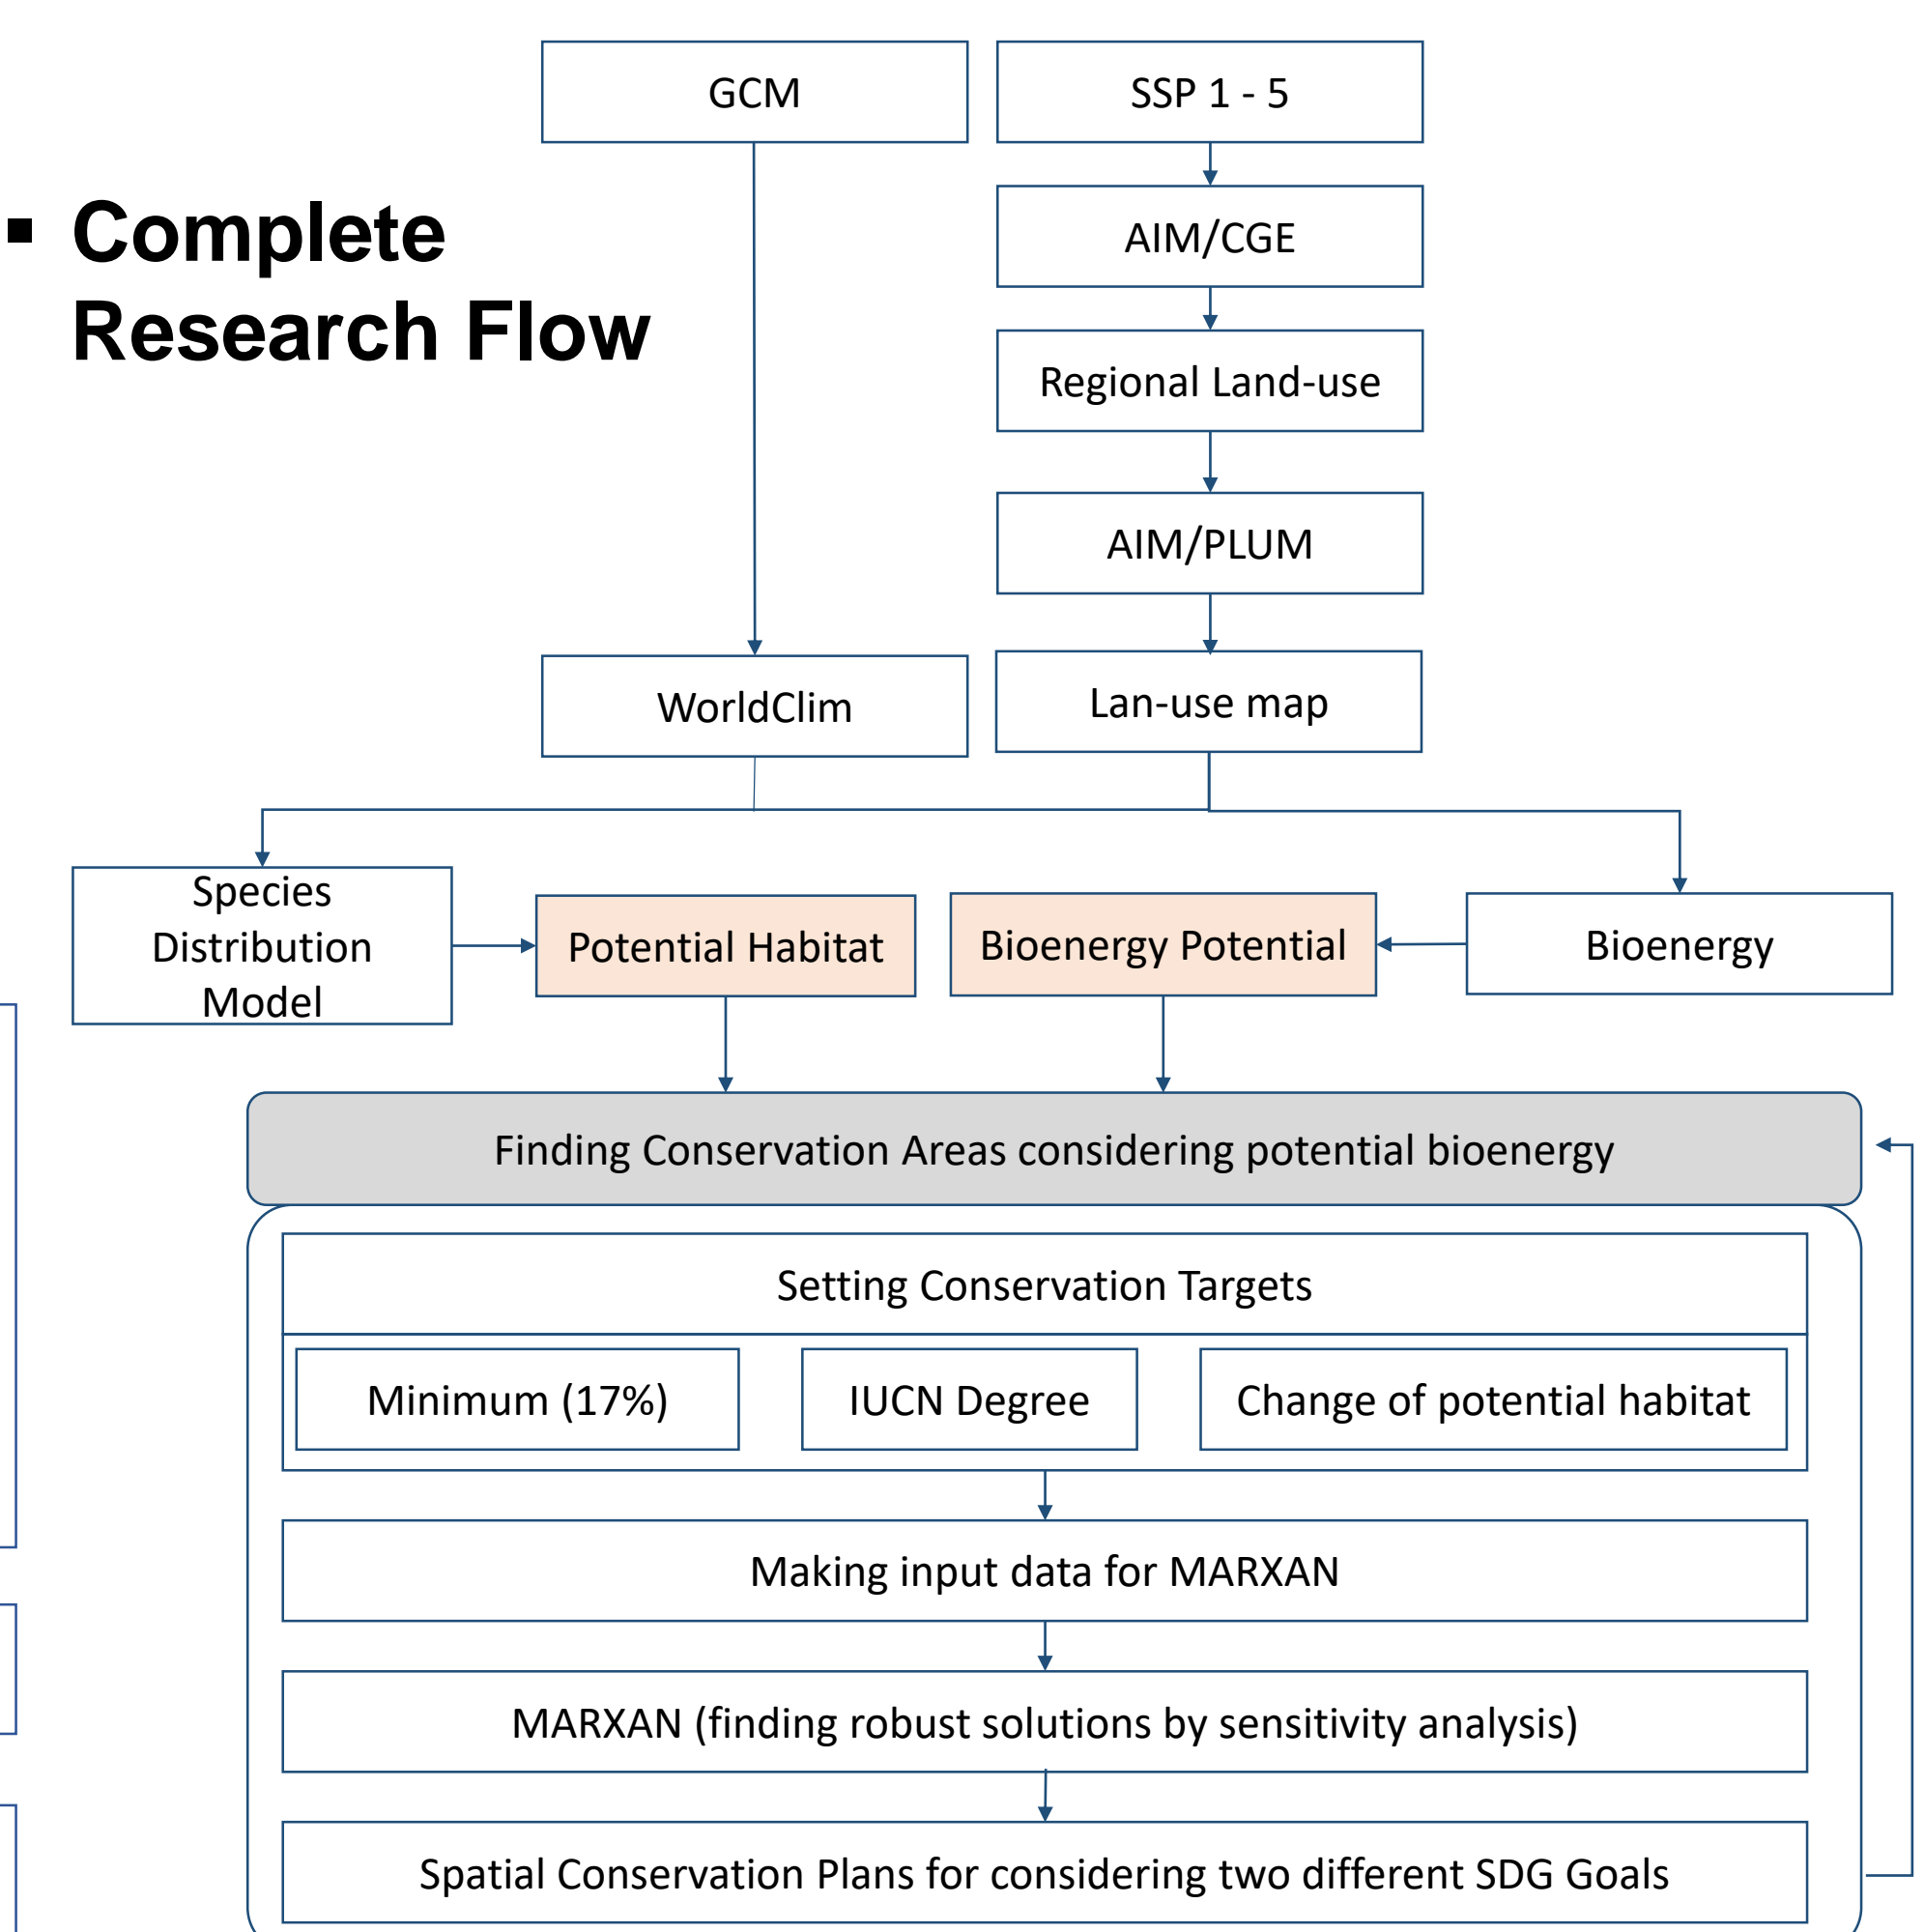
▪ Complete Research Flow

GCM

SSP 1 - 5

AIM/CGE

Regional Land-use

AIM/PLUM

WorldClim

Lan-use map

Species Distribution Model

Potential Habitat

Bioenergy Potential

Bioenergy

Finding Conservation Areas considering potential bioenergy

Setting Conservation Targets

Minimum (17%)

IUCN Degree

Change of potential habitat

Making input data for MARXAN

MARXAN (finding robust solutions by sensitivity analysis)

Spatial Conservation Plans for considering two different SDG Goals